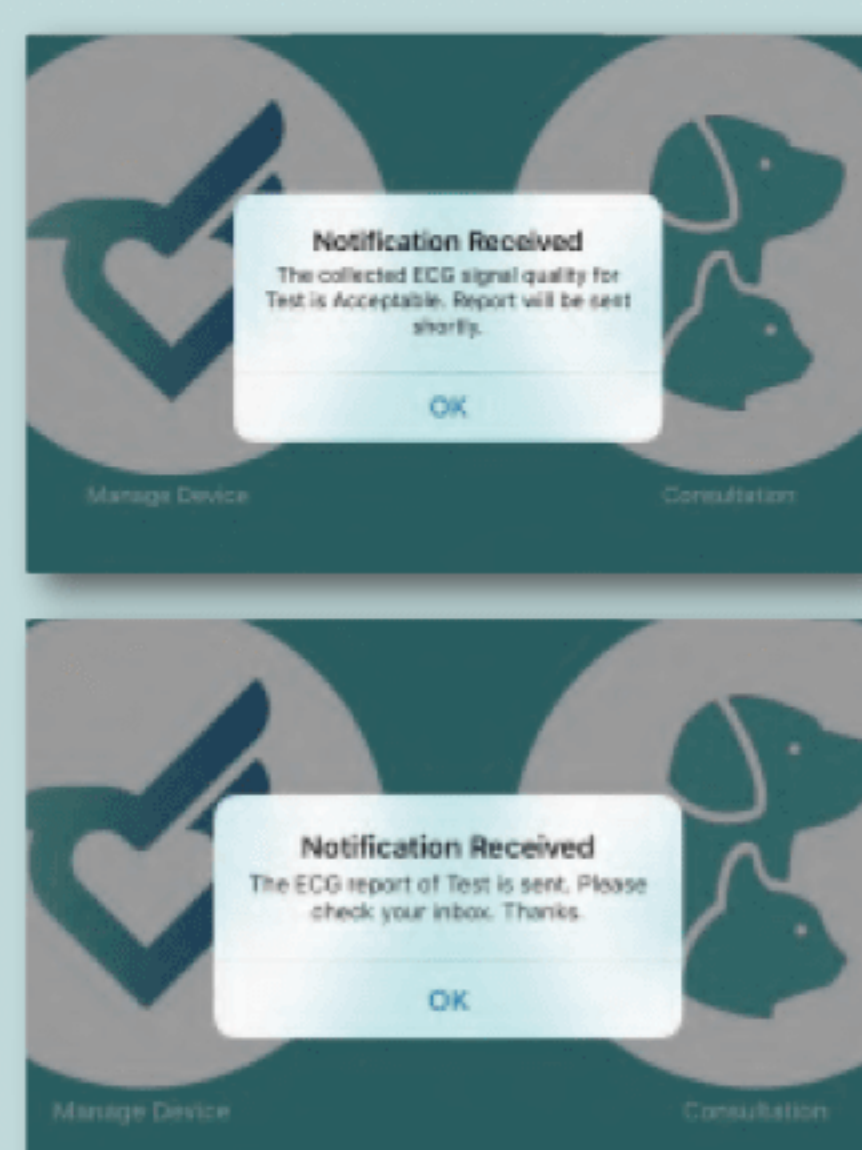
Notification Received
The collected ECG signal quality for Test is Acceptable. Report will be sent shortly.

OK

Manage Device

Consultation

Notification Received
The ECG report of Test is sent. Please check your inbox. Thanks.

OK

Manage Device

Consultation